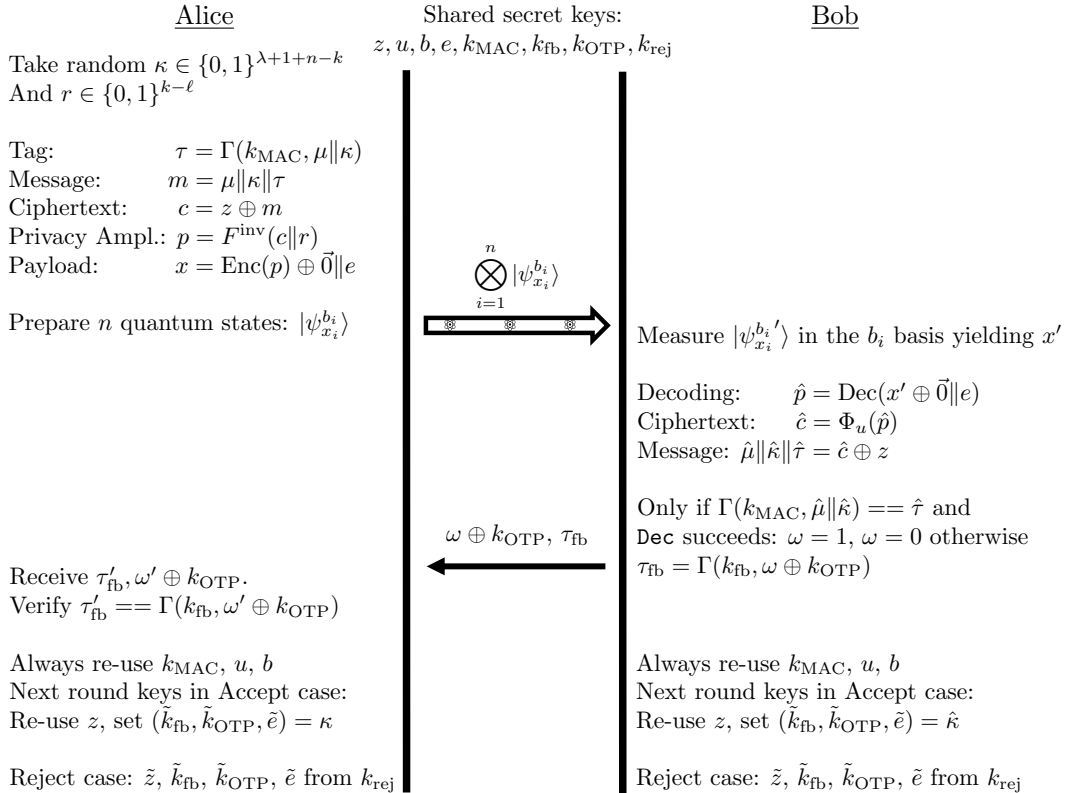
Alice

Shared secret keys: $z, u, b, e, k_{\mathrm{MAC}}, k_{\mathrm{fb}}, k_{\mathrm{OTP}}, k_{\mathrm{rej}}$

Bob

Take random $\kappa \in \{0,1\}^{\lambda+1+n-k}$
And $r \in \{0,1\}^{k-\ell}$

Tag: $\tau = \Gamma(k_{\mathrm{MAC}}, \mu \| \kappa)$
Message: $m = \mu \| \kappa \| \tau$
Ciphertext: $c = z \oplus m$
Privacy Ampl.: $p = F^{\mathrm{inv}}(c \| r)$
Payload: $x = \mathrm{Enc}(p) \oplus \vec{0} \| e$

$\bigotimes_{i=1}^{n} |\psi_{x_i}^{b_i}\rangle$

Prepare $n$ quantum states: $|\psi_{x_i}^{b_i}\rangle$

Measure $|\psi_{x_i}^{b_i}{}'\rangle$ in the $b_i$ basis yielding $x'$

Decoding: $\hat{p} = \mathrm{Dec}(x' \oplus \vec{0} \| e)$
Ciphertext: $\hat{c} = \Phi_u(\hat{p})$
Message: $\hat{\mu} \| \hat{\kappa} \| \hat{\tau} = \hat{c} \oplus z$

Only if $\Gamma(k_{\mathrm{MAC}}, \hat{\mu} \| \hat{\kappa}) == \hat{\tau}$ and Dec succeeds: $\omega = 1$, $\omega = 0$ otherwise
$\tau_{\mathrm{fb}} = \Gamma(k_{\mathrm{fb}}, \omega \oplus k_{\mathrm{OTP}})$

$\omega \oplus k_{\mathrm{OTP}},\ \tau_{\mathrm{fb}}$

Receive $\tau'_{\mathrm{fb}}, \omega' \oplus k_{\mathrm{OTP}}$.
Verify $\tau'_{\mathrm{fb}} == \Gamma(k_{\mathrm{fb}}, \omega' \oplus k_{\mathrm{OTP}})$

Always re-use $k_{\mathrm{MAC}}$, $u$, $b$
Next round keys in Accept case:
Re-use $z$, set $(\tilde{k}_{\mathrm{fb}}, \tilde{k}_{\mathrm{OTP}}, \tilde{e}) = \kappa$

Reject case: $\tilde{z}$, $\tilde{k}_{\mathrm{fb}}$, $\tilde{k}_{\mathrm{OTP}}$, $\tilde{e}$ from $k_{\mathrm{rej}}$

Always re-use $k_{\mathrm{MAC}}$, $u$, $b$
Next round keys in Accept case:
Re-use $z$, set $(\tilde{k}_{\mathrm{fb}}, \tilde{k}_{\mathrm{OTP}}, \tilde{e}) = \hat{\kappa}$

Reject case: $\tilde{z}$, $\tilde{k}_{\mathrm{fb}}$, $\tilde{k}_{\mathrm{OTP}}$, $\tilde{e}$ from $k_{\mathrm{rej}}$